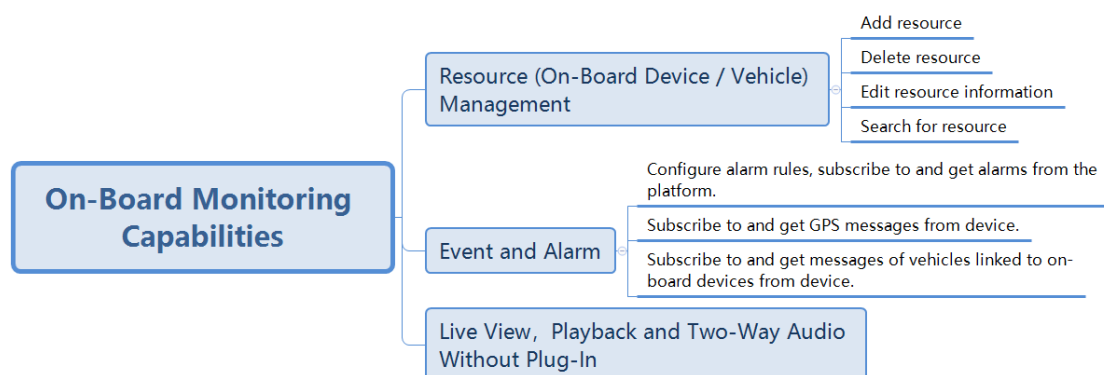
On-Board Monitoring Capabilities

Resource (On-Board Device / Vehicle) Management

Add resource

Delete resource

Edit resource information

Search for resource

Event and Alarm

Configure alarm rules, subscribe to and get alarms from the platform.

Subscribe to and get GPS messages from device.

Subscribe to and get messages of vehicles linked to on-board devices from device.

Live View，Playback and Two-Way Audio Without Plug-In